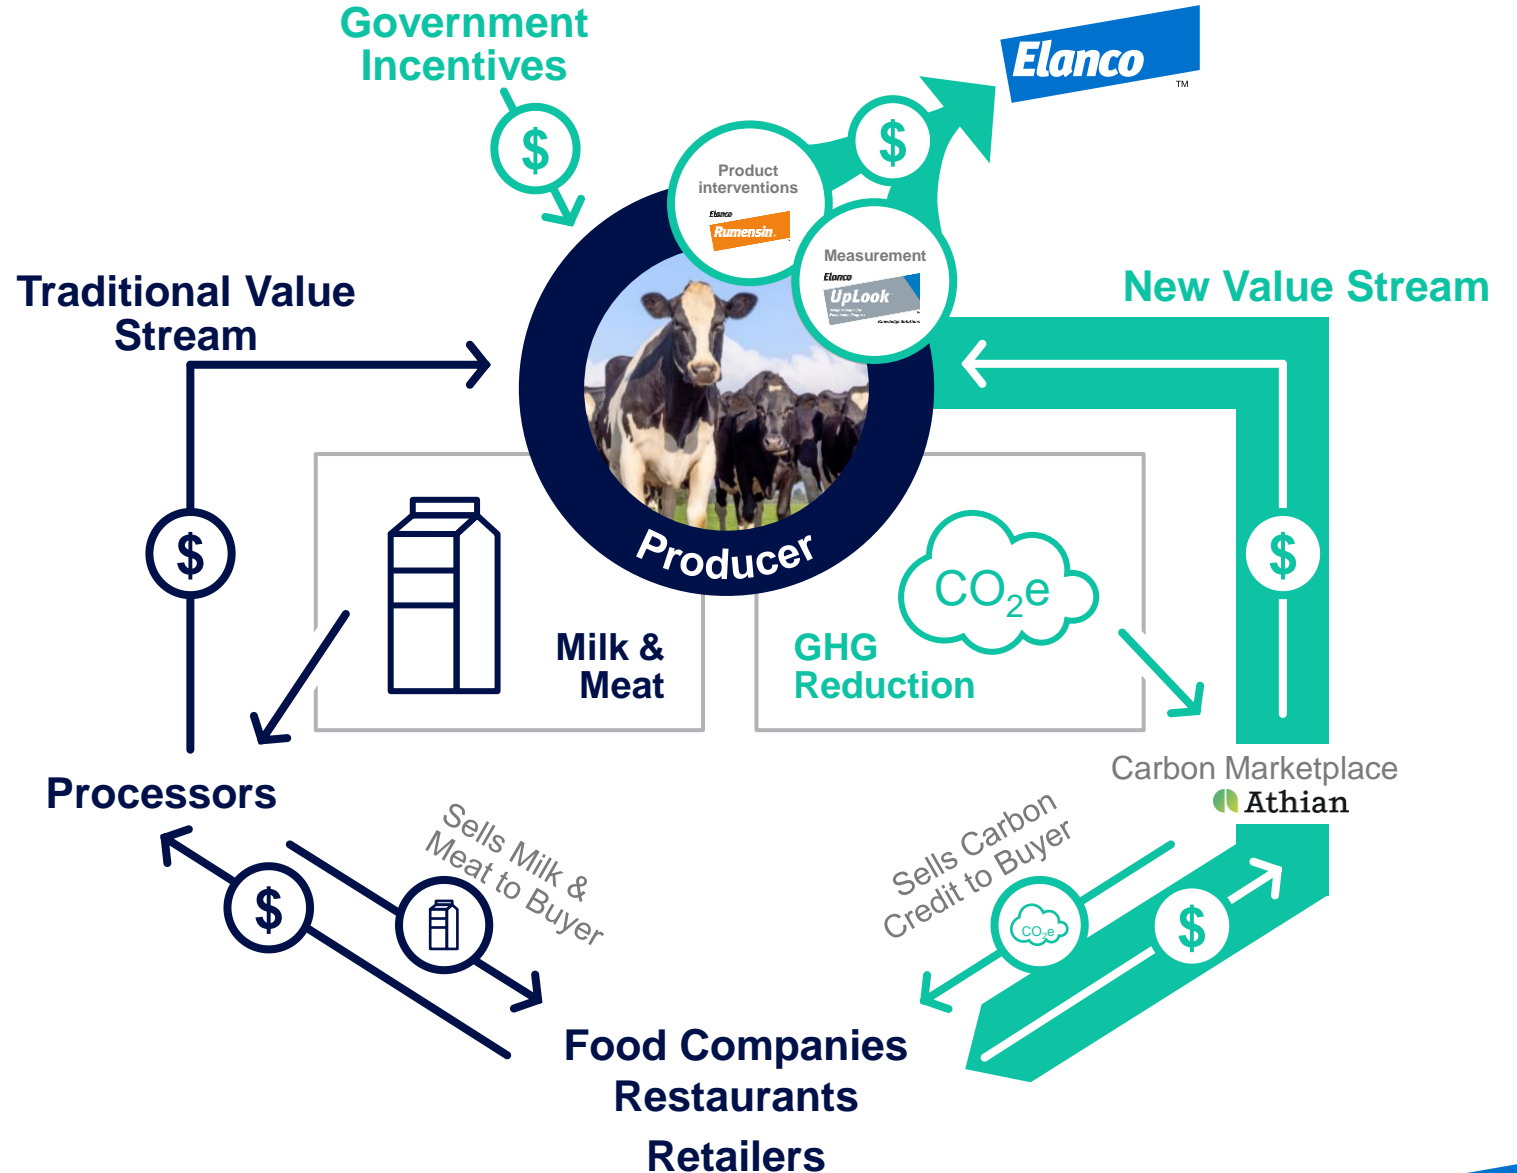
Government Incentives

$

Elanco

TM

Product interventions

Elanco

Rumensin

$

Measurement

Elanco

UpLook

New Value Stream

Traditional Value Stream

$

Producer

$

Milk & Meat

CO$_2$e

GHG Reduction

Processors

Carbon Marketplace

Athian

Sells Milk & Meat to Buyer

$

Sells Carbon Credit to Buyer

CO$_2$e

$

Food Companies

Restaurants

Retailers